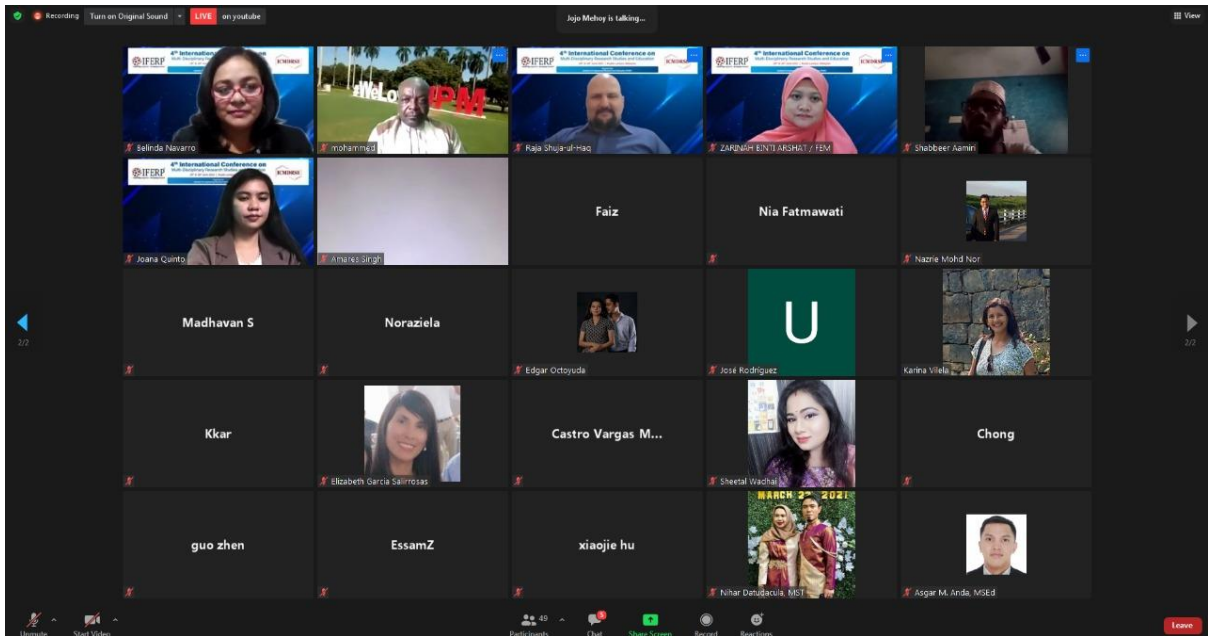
Recording Turn on Original Sound LIVE on youtube

Jojo Mehoy is talking...

View

IFERP 4th International Conference on Multi-Disciplinary Research Studies and Education ICMDRSE

Belinda Navarro

#WeLo UPM

mohammed

Raja Shuja-ul-Haq

ZARINAH BINTI ARSHAT / FEM

Shabbeer Aamiri

Joana Quinto

Amares Singh

Faiz

Nia Fatmawati

Nazrie Mohd Nor

2/2

Madhavan S

Noraziela

Edgar Octoyuda

U

José Rodriguez

Karina Vilela

2/2

Kkar

Elizabeth Garcia Salirrosas

Castro Vargas M...

Sheetal Wadhai

Chong

guo zhen

EssamZ

xiaojie hu

MARCH 2nd 2021

Nihar Datudacula, MST

Asgar M. Anda, MSEd

Unmute Start Video

49 Participants Chat Share Screen Record Reactions

Leave